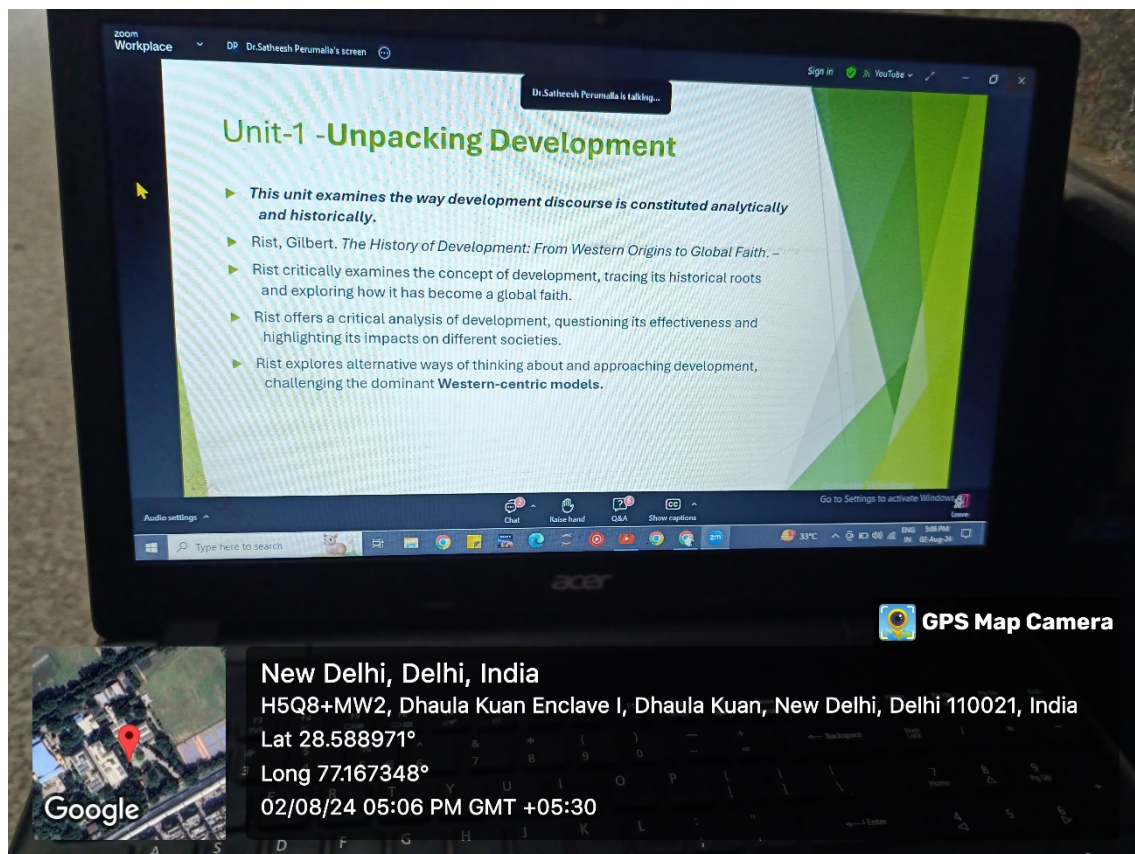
zoom Workplace

DP Dr.Satheesh Perumalla's screen

Sign in YouTube

Dr.Satheesh Perumalla is talking...

Unit-1 -Unpacking Development

This unit examines the way development discourse is constituted analytically and historically.

Rist, Gilbert. The History of Development: From Western Origins to Global Faith. –

Rist critically examines the concept of development, tracing its historical roots and exploring how it has become a global faith.

Rist offers a critical analysis of development, questioning its effectiveness and highlighting its impacts on different societies.

Rist explores alternative ways of thinking about and approaching development, challenging the dominant Western-centric models.

Audio settings

Chat Raise hand Q&A Show captions

Go to Settings to activate Windows.

Leave

Type here to search

33°C ENG IN 5:06 PM 02-Aug-24

acer

GPS Map Camera

New Delhi, Delhi, India

H5Q8+MW2, Dhaula Kuan Enclave I, Dhaula Kuan, New Delhi, Delhi 110021, India

Lat 28.588971°

Long 77.167348°

02/08/24 05:06 PM GMT +05:30

Google